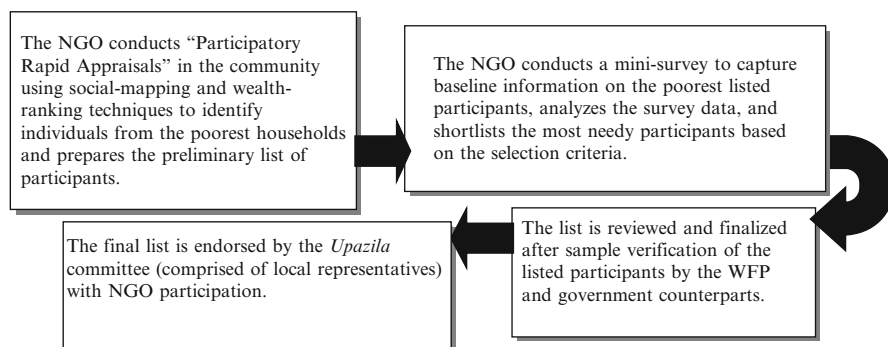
The NGO conducts "Participatory Rapid Appraisals" in the community using social-mapping and wealth-ranking techniques to identify individuals from the poorest households and prepares the preliminary list of participants.

The NGO conducts a mini-survey to capture baseline information on the poorest listed participants, analyzes the survey data, and shortlists the most needy participants based on the selection criteria.

The list is reviewed and finalized after sample verification of the listed participants by the WFP and government counterparts.

The final list is endorsed by the *Upazila* committee (comprised of local representatives) with NGO participation.